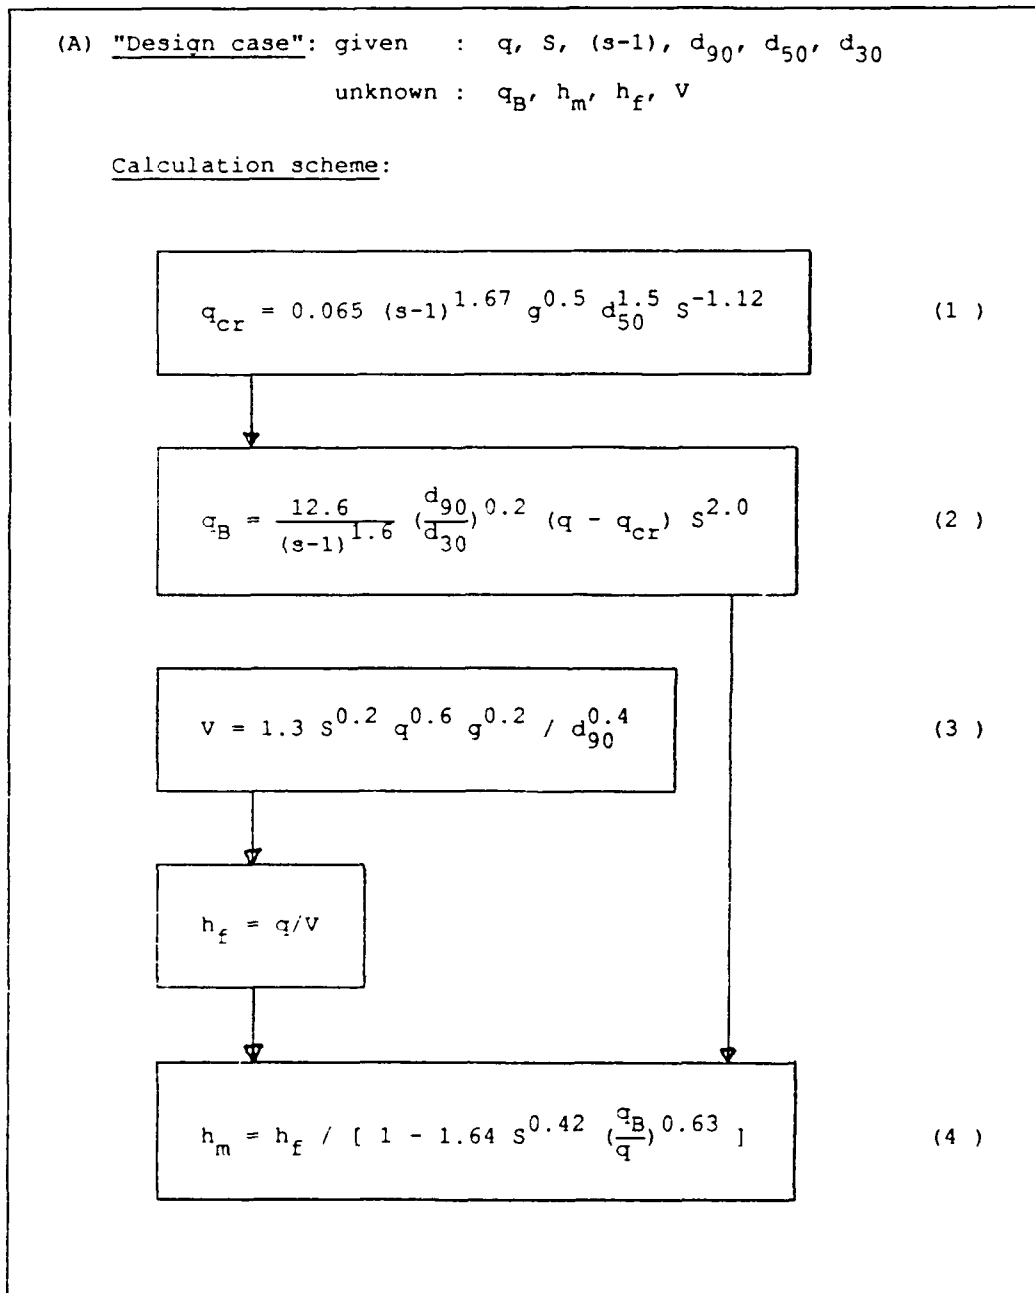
(A) "Design case": given : $q$, $S$, $(s-1)$, $d_{90}$, $d_{50}$, $d_{30}$

unknown : $q_B$, $h_m$, $h_f$, $V$

Calculation scheme:

$q_{cr} = 0.065\ (s-1)^{1.67}\ g^{0.5}\ d_{50}^{1.5}\ S^{-1.12}$ (1 )

$q_B = \frac{12.6}{(s-1)^{1.6}} \left(\frac{d_{90}}{d_{30}}\right)^{0.2} (q - q_{cr})\ S^{2.0}$ (2 )

$V = 1.3\ S^{0.2}\ q^{0.6}\ g^{0.2}\ /\ d_{90}^{0.4}$ (3 )

$h_f = q/V$

$h_m = h_f\ /\ [\ 1 - 1.64\ S^{0.42} \left(\frac{q_B}{q}\right)^{0.63}\ ]$ (4 )